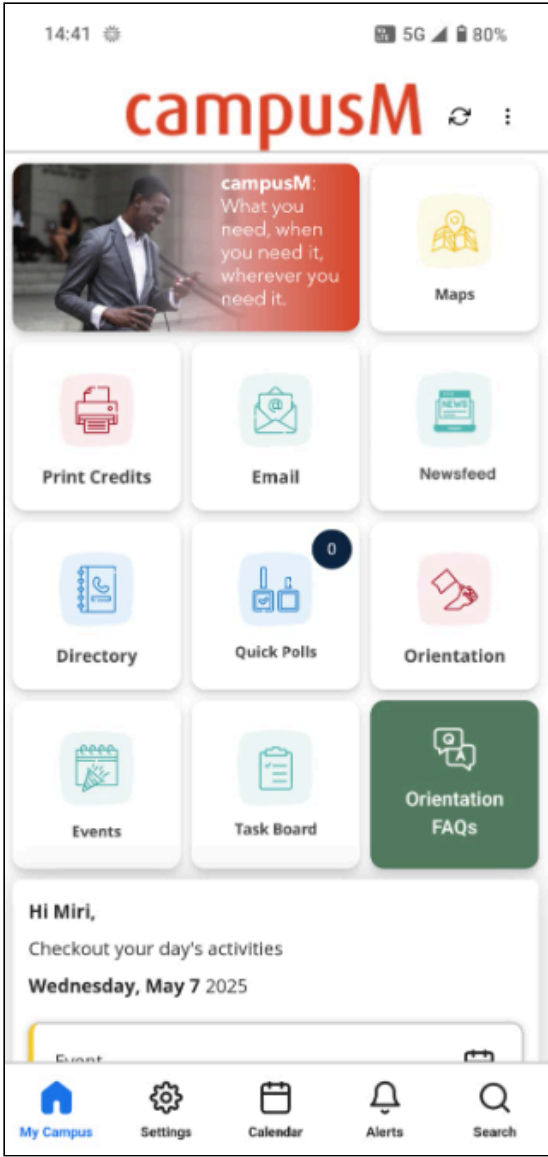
14:41 5G 80%

campusM

campusM: What you need, when you need it, wherever you need it.

Maps

Print Credits

Email

NEWS

Newsfeed

0

Directory

Quick Polls

Orientation

Events

Task Board

Orientation FAQs

Hi Miri,

Checkout your day's activities

Wednesday, May 7 2025

Event

My Campus

Settings

Calendar

Alerts

Search